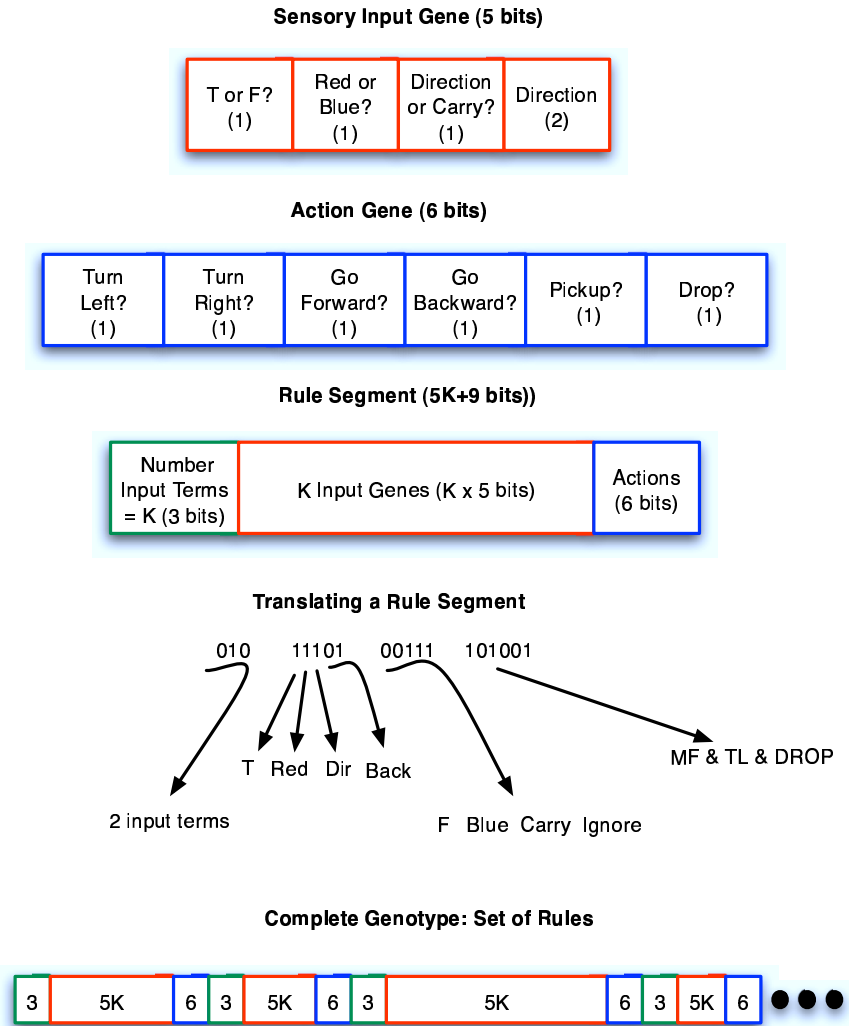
Sensory Input Gene (5 bits)

| T or F? (1) | Red or Blue? (1) | Direction or Carry? (1) | Direction (2) |
|---|---|---|---|

Action Gene (6 bits)

| Turn Left? (1) | Turn Right? (1) | Go Forward? (1) | Go Backward? (1) | Pickup? (1) | Drop? (1) |
|---|---|---|---|---|---|

Rule Segment (5K+9 bits))

| Number Input Terms = K (3 bits) | K Input Genes (K x 5 bits) | Actions (6 bits) |
|---|---|---|

Translating a Rule Segment

010 11101 00111 101001

2 input terms

T Red Dir Back

F Blue Carry Ignore

MF & TL & DROP

Complete Genotype: Set of Rules

| 3 | 5K | 6 | 3 | 5K | 6 | 3 | 5K | 6 | 3 | 5K | 6 |
|---|---|---|---|---|---|---|---|---|---|---|---|